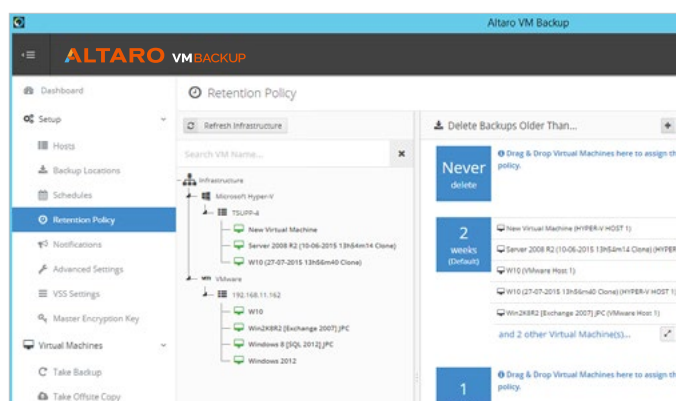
Altaro VM Backup

ALTARO VMBACKUP

Dashboard
Setup
Hosts
Backup Locations
Schedules
Retention Policy
Notifications
Advanced Settings
VSS Settings
Master Encryption Key
Virtual Machines
Take Backup
Take Offsite Copy

Retention Policy

Refresh Infrastructure

Search VM Name...

Infrastructure
Microsoft Hyper-V
TSUPP-4
New Virtual Machine
Server 2008 R2 (10-06-2015 13h54m14 Clone)
W10 (27-07-2015 13h56m40 Clone)
VMware
192.168.11.162
W10
Win2K8R2 [Exchange 2007] JPC
Windows 8 [SQL 2012] JPC
Windows 2012

Delete Backups Older Than...

Never
delete

Drag & Drop Virtual Machines here to assign th policy.

2
weeks
(Default)

New Virtual Machine (HYPER-V HOST 1)
Server 2008 R2 (10-06-2015 13h54m14 Clone) (HYPER
W10 (VMware Host 1)
W10 (27-07-2015 13h56m40 Clone) (HYPER-V HOST 1)
Win2K8R2 [Exchange 2007] JPC (VMware Host 1)
and 2 other Virtual Machine(s)...

1

Drag & Drop Virtual Machines here to assign th policy.